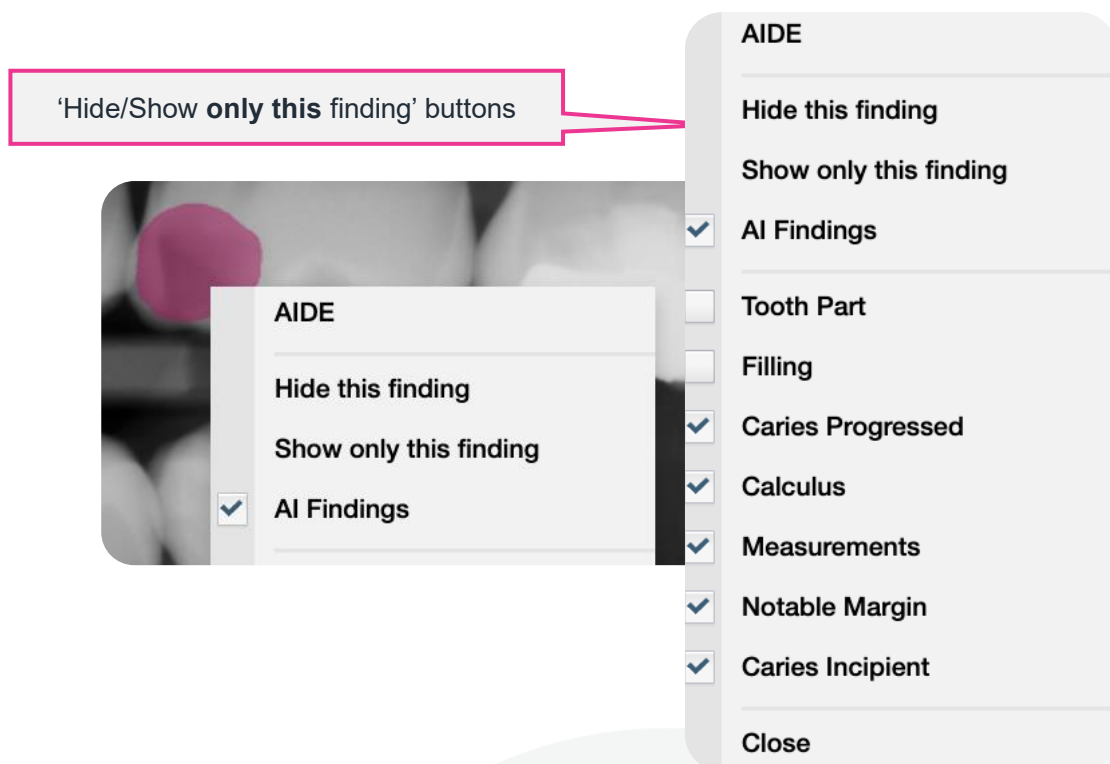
‘Hide/Show **only this** finding’ buttons

AIDE

Hide this finding

Show only this finding

AI Findings

AIDE

Hide this finding

Show only this finding

AI Findings

Tooth Part

Filling

Caries Progressed

Calculus

Measurements

Notable Margin

Caries Incipient

Close